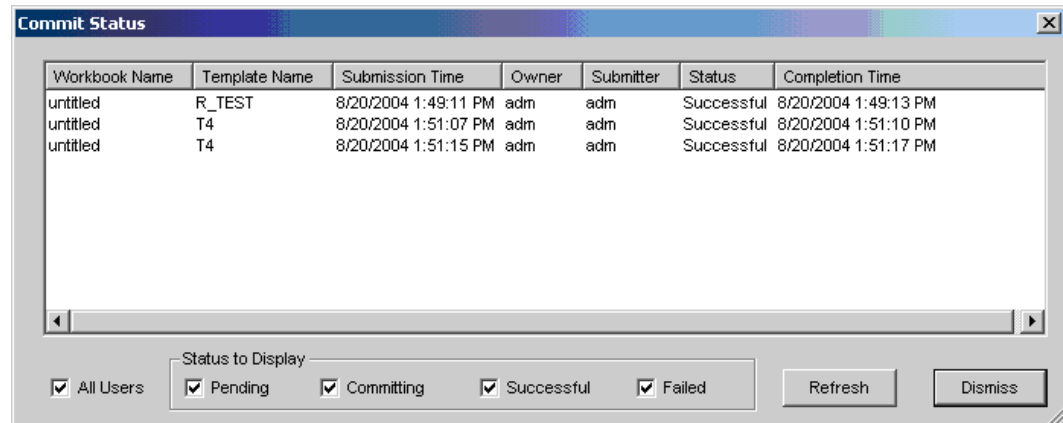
Commit Status

| Workbook Name | Template Name | Submission Time | Owner | Submitter | Status | Completion Time |
|---|---|---|---|---|---|---|
| untitled | R_TEST | 8/20/2004 1:49:11 PM | adm | adm | Successful | 8/20/2004 1:49:13 PM |
| untitled | T4 | 8/20/2004 1:51:07 PM | adm | adm | Successful | 8/20/2004 1:51:10 PM |
| untitled | T4 | 8/20/2004 1:51:15 PM | adm | adm | Successful | 8/20/2004 1:51:17 PM |

Status to Display

All Users
Pending
Committing
Successful
Failed

Refresh
Dismiss